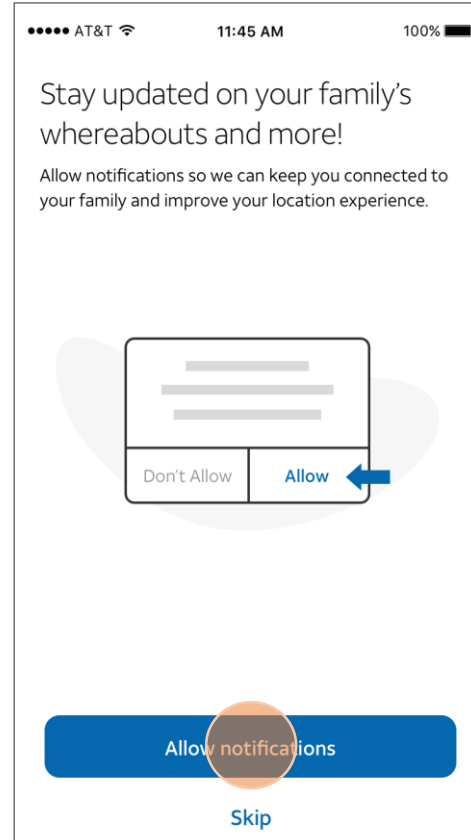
●●●●● AT&T 11:45 AM 100%

Stay updated on your family's whereabouts and more!

Allow notifications so we can keep you connected to your family and improve your location experience.

Don't Allow

Allow

Allow notifications

Skip